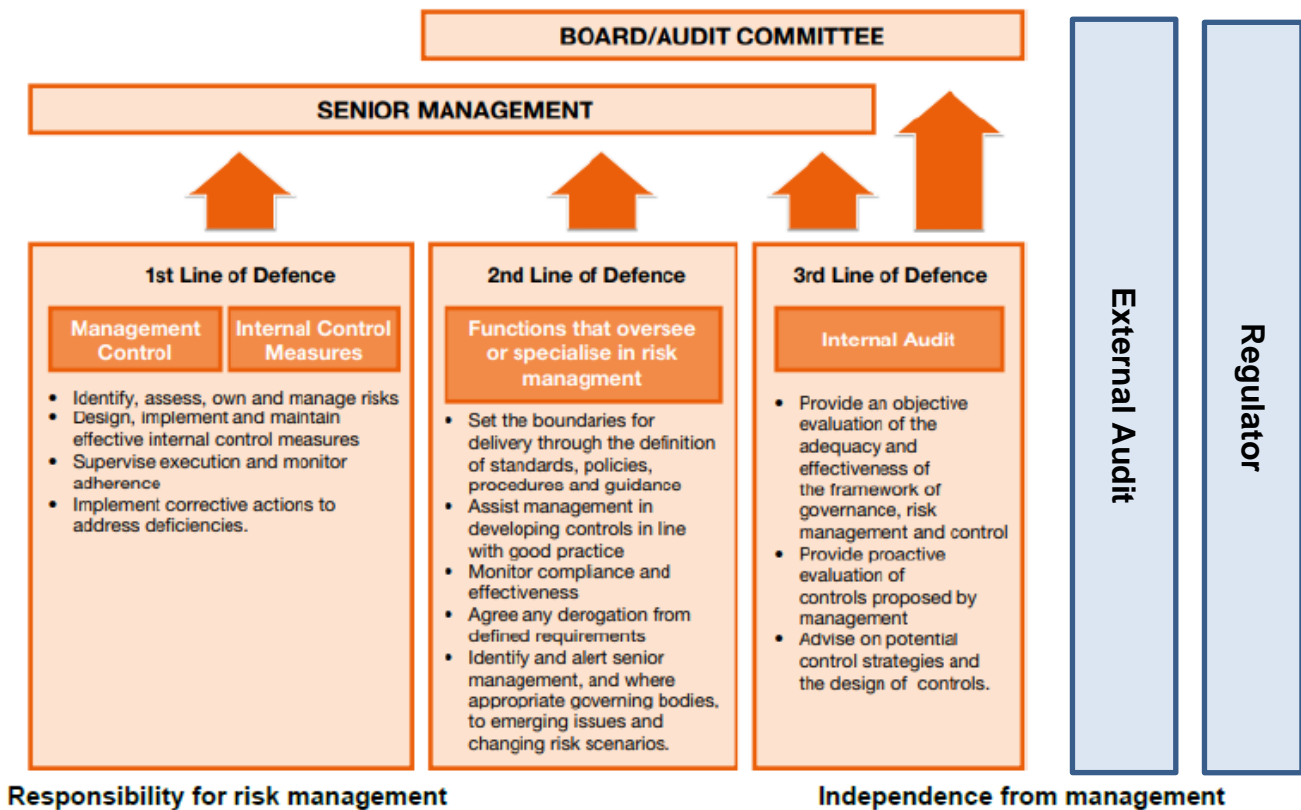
BOARD/AUDIT COMMITTEE

SENIOR MANAGEMENT

1st Line of Defence

Management Control

Internal Control Measures

• Identify, assess, own and manage risks
• Design, implement and maintain effective internal control measures
• Supervise execution and monitor adherence
• Implement corrective actions to address deficiencies.

2nd Line of Defence

Functions that oversee or specialise in risk managment

• Set the boundaries for delivery through the definition of standards, policies, procedures and guidance
• Assist management in developing controls in line with good practice
• Monitor compliance and effectiveness
• Agree any derogation from defined requirements
• Identify and alert senior management, and where appropriate governing bodies, to emerging issues and changing risk scenarios.

3rd Line of Defence

Internal Audit

• Provide an objective evaluation of the adequacy and effectiveness of the framework of governance, risk management and control
• Provide proactive evaluation of controls proposed by management
• Advise on potential control strategies and the design of controls.

External Audit

Regulator

Responsibility for risk management

Independence from management